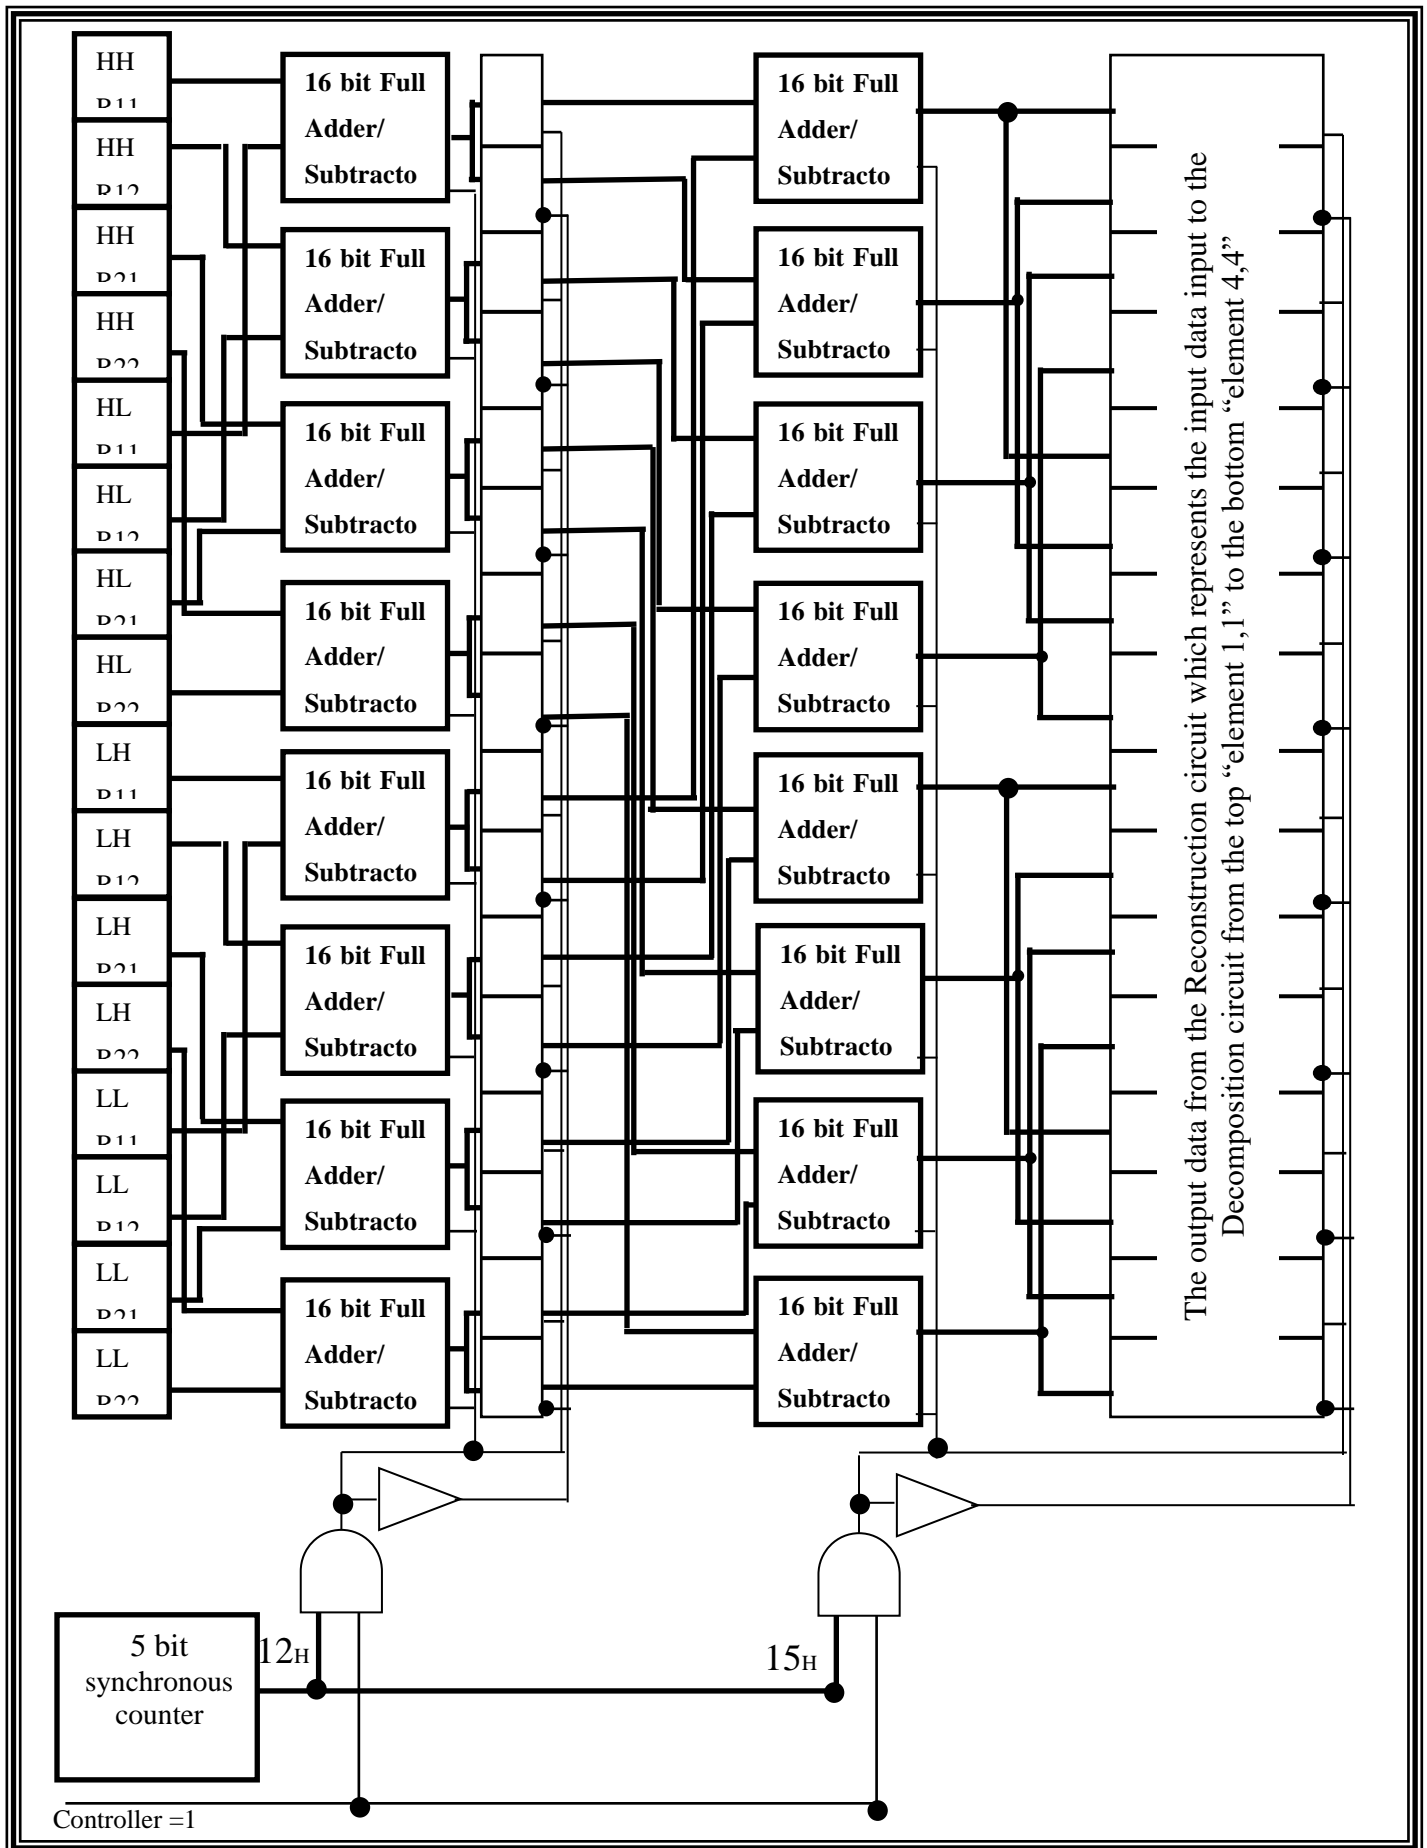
HH
B11
HH
B12
HH
B21
HH
B22
HL
B11
HL
B12
HL
B21
HL
B22
LH
B11
LH
B12
LH
B21
LH
B22
LL
B11
LL
B12
LL
B21
LL
B22

16 bit Full Adder/ Subtracto
16 bit Full Adder/ Subtracto
16 bit Full Adder/ Subtracto
16 bit Full Adder/ Subtracto
16 bit Full Adder/ Subtracto
16 bit Full Adder/ Subtracto
16 bit Full Adder/ Subtracto
16 bit Full Adder/ Subtracto

16 bit Full Adder/ Subtracto
16 bit Full Adder/ Subtracto
16 bit Full Adder/ Subtracto
16 bit Full Adder/ Subtracto
16 bit Full Adder/ Subtracto
16 bit Full Adder/ Subtracto
16 bit Full Adder/ Subtracto
16 bit Full Adder/ Subtracto

The output data from the Reconstruction circuit which represents the input data input to the Decomposition circuit from the top "element 1,1" to the bottom "element 4,4"

5 bit synchronous counter
$12_H$
$15_H$
Controller =1